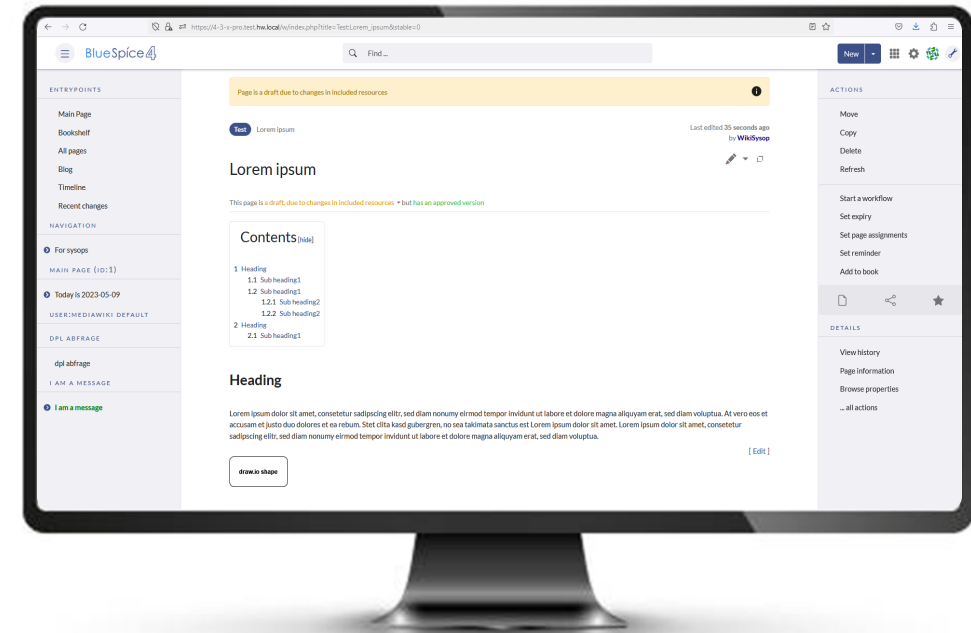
https://4-3-x-pro.test.hw.local/w/index.php?title=Test:Lorem_ipsum&stable=0

BlueSpice 4

Find ...

New

ENTRYPOINTS

Main Page
Bookshelf
All pages
Blog
Timeline
Recent changes

NAVIGATION

For sysops

MAIN PAGE (ID:1)

Today is 2023-05-09

USER:MEDIAWIKI DEFAULT

DPL ABFRAGE

dpl abfrage

I AM A MESSAGE

I am a message

Page is a draft due to changes in included resources

Test Lorem ipsum

Last edited 35 seconds ago by WikiSysop

Lorem ipsum

This page is a draft, due to changes in included resources but has an approved version

Contents [hide]

1 Heading
1.1 Sub heading1
1.2 Sub heading1
1.2.1 Sub heading2
1.2.2 Sub heading2
2 Heading
2.1 Sub heading1

Heading

Lorem ipsum dolor sit amet, consetetur sadipscing elitr, sed diam nonumy eirmod tempor invidunt ut labore et dolore magna aliquyam erat, sed diam voluptua. At vero eos et accusam et justo duo dolores et ea rebum. Stet clita kasd gubergren, no sea takimata sanctus est Lorem ipsum dolor sit amet. Lorem ipsum dolor sit amet, consetetur sadipscing elitr, sed diam nonumy eirmod tempor invidunt ut labore et dolore magna aliquyam erat, sed diam voluptua.

[ Edit ]

draw.io shape

ACTIONS

Move
Copy
Delete
Refresh

Start a workflow
Set expiry
Set page assignments
Set reminder
Add to book

DETAILS

View history
Page information
Browse properties
... all actions